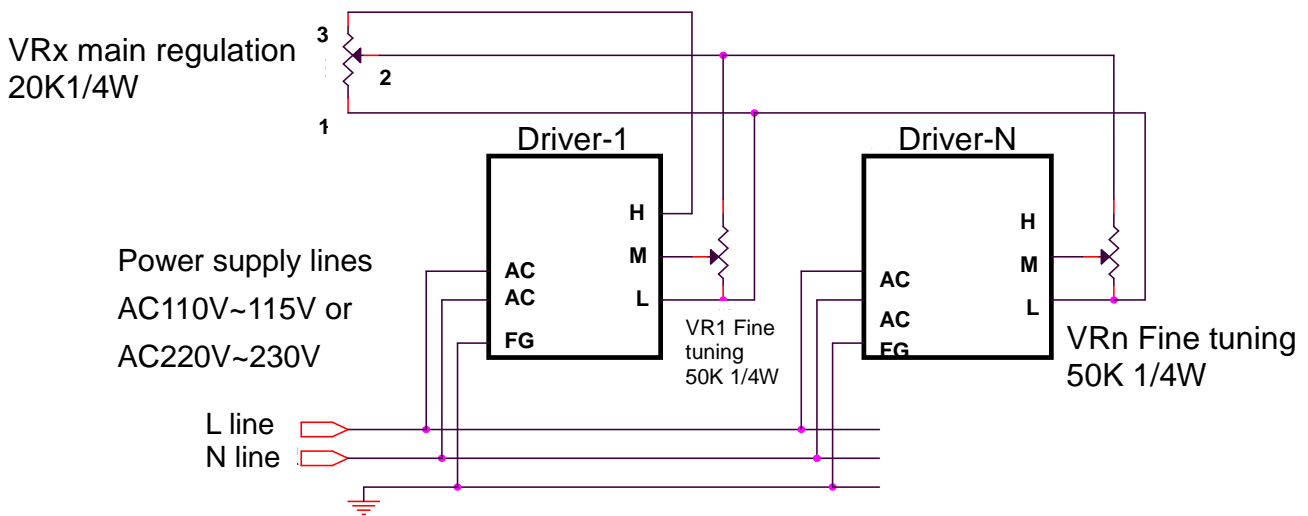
VRx main regulation
20K1/4W

3
2
1

Driver-1

H
M
L

AC
AC
FG

Driver-N

H
M
L

AC
AC
FG

Power supply lines
AC110V~115V or
AC220V~230V

VR1 Fine tuning
50K 1/4W

VRn Fine tuning
50K 1/4W

L line
N line